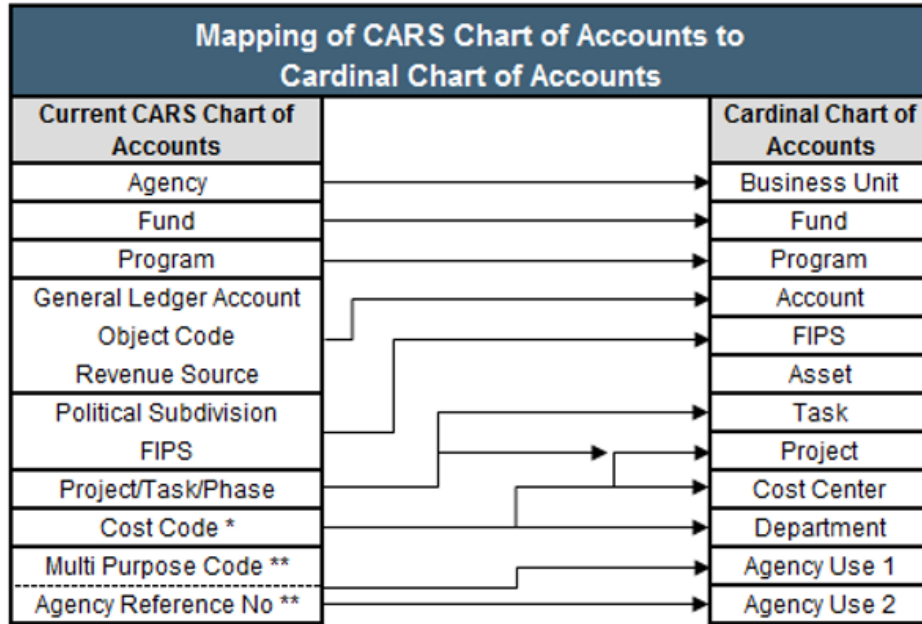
Mapping of CARS Chart of Accounts to Cardinal Chart of Accounts

| Current CARS Chart of Accounts | Cardinal Chart of Accounts |
|---|---|
| Agency | Business Unit |
| Fund | Fund |
| Program | Program |
| General Ledger Account | Account |
| Object Code | FIPS |
| Revenue Source | Asset |
| Political Subdivision | Task |
| FIPS | Project |
| Project/Task/Phase | Cost Center |
| Cost Code * | Department |
| Multi Purpose Code ** | Agency Use 1 |
| Agency Reference No ** | Agency Use 2 |